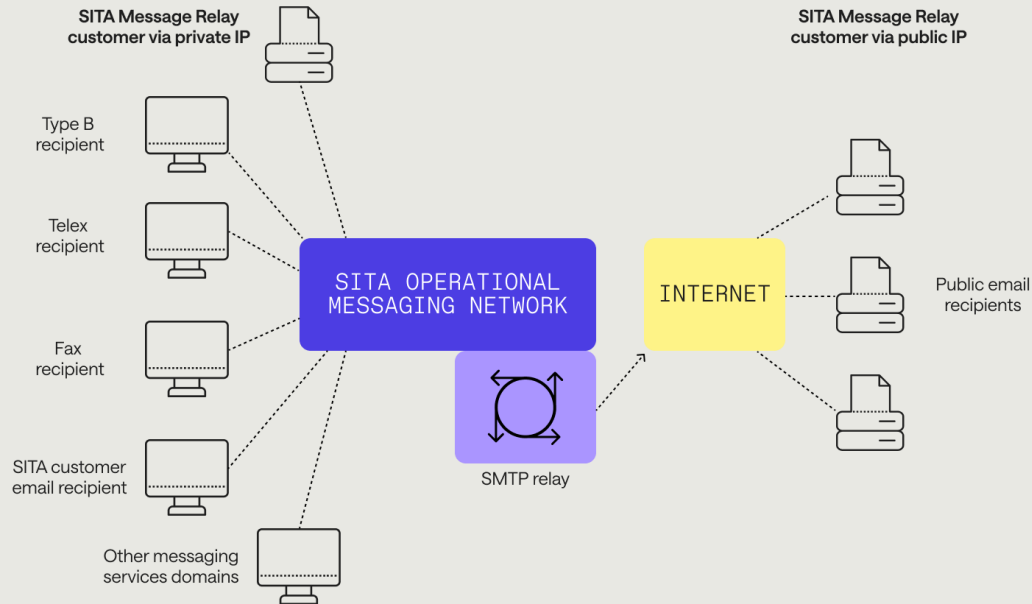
SITA Message Relay customer via private IP

SITA Message Relay customer via public IP

Type B recipient

Telex recipient

Fax recipient

SITA customer email recipient

Other messaging services domains

SITA OPERATIONAL MESSAGING NETWORK

SMTP relay

INTERNET

Public email recipients